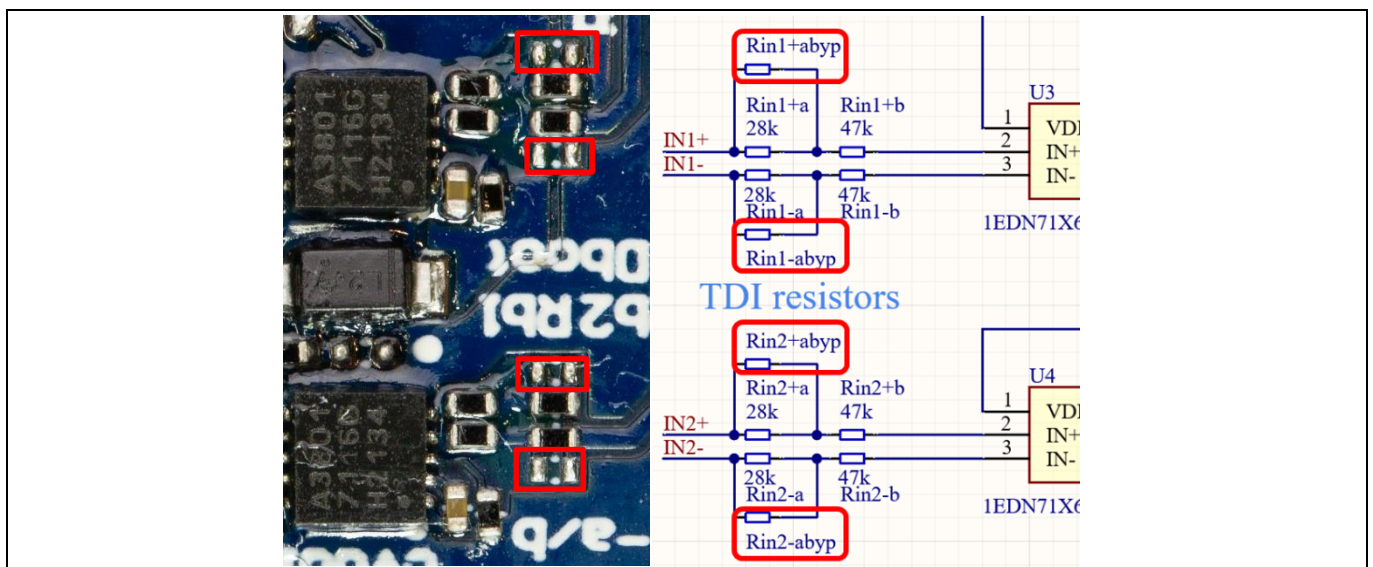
A3801
7116C
H2134

A3801
7116D
H2134

0bpeC
P2Rb1
q/e-

Rin1+abyp
Rin1+a
28k
Rin1+b
47k
IN1+
IN1-
28k
47k
Rin1-a
Rin1-b
Rin1-abyp
U3
1
2
3
VDI
IN+
IN-
1EDN71X6

TDI resistors

Rin2+abyp
Rin2+a
28k
Rin2+b
47k
IN2+
IN2-
28k
47k
Rin2-a
Rin2-b
Rin2-abyp
U4
1
2
3
VDI
IN+
IN-
1EDN71X6